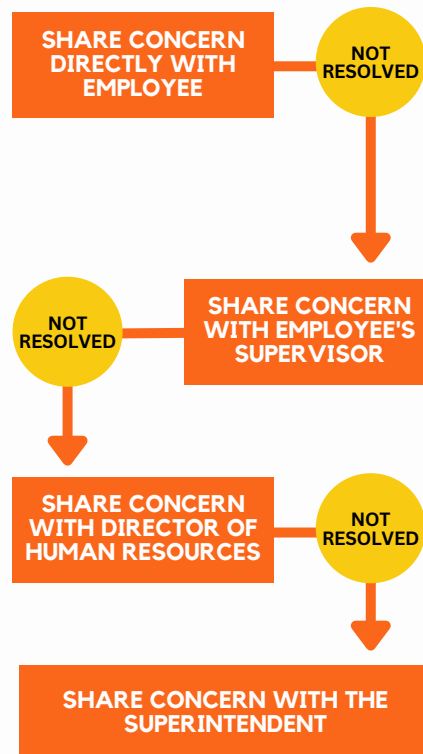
SHARE CONCERN DIRECTLY WITH EMPLOYEE

NOT RESOLVED

SHARE CONCERN WITH EMPLOYEE'S SUPERVISOR

NOT RESOLVED

SHARE CONCERN WITH DIRECTOR OF HUMAN RESOURCES

NOT RESOLVED

SHARE CONCERN WITH THE SUPERINTENDENT